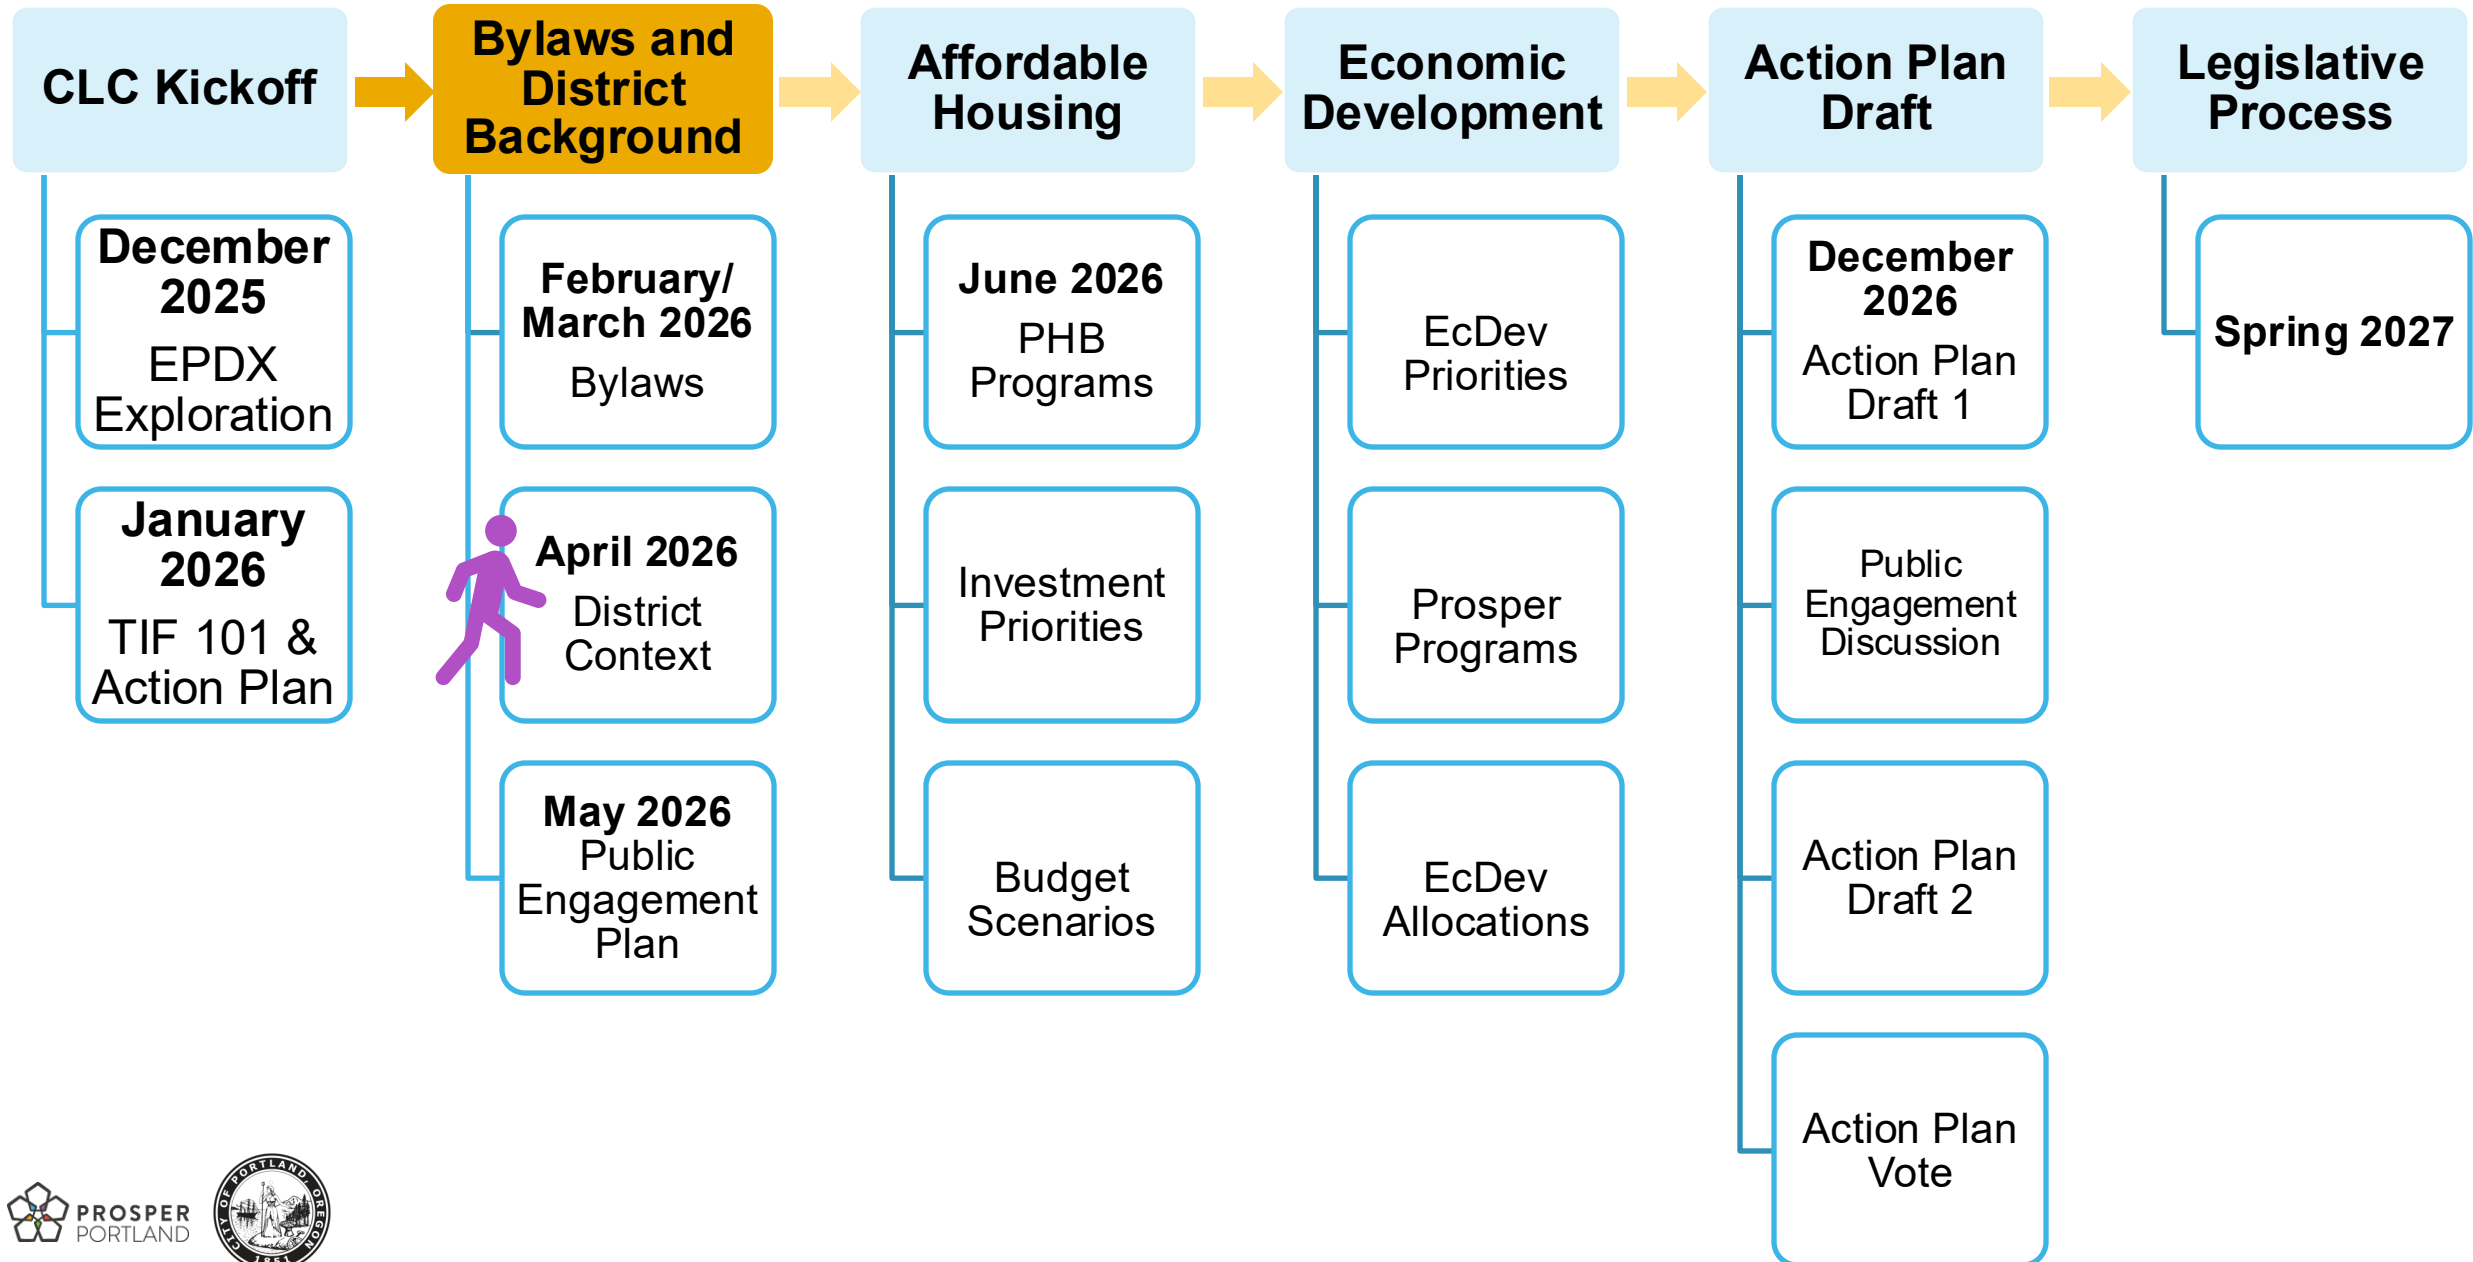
CLC Kickoff

December 2025
EPDX Exploration

January 2026
TIF 101 & Action Plan

Bylaws and District Background

February/ March 2026
Bylaws

April 2026
District Context

May 2026
Public Engagement Plan

Affordable Housing

June 2026
PHB Programs

Investment Priorities

Budget Scenarios

Economic Development

EcDev Priorities

Prosper Programs

EcDev Allocations

Action Plan Draft

December 2026
Action Plan Draft 1

Public Engagement Discussion

Action Plan Draft 2

Action Plan Vote

Legislative Process

Spring 2027

PROSPER PORTLAND

CITY OF PORTLAND, OREGON